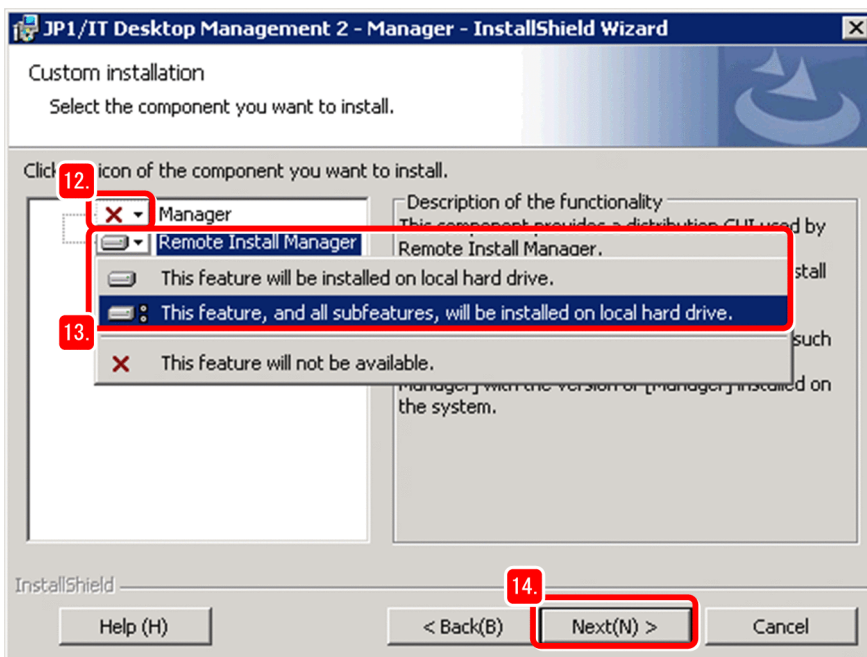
JP1/IT Desktop Management 2 - Manager - InstallShield Wizard

Custom installation

Select the component you want to install.

Click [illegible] icon of the component you want to install.

12.

Manager

Remote Install Manager

Description of the functionality

This component provides a distribution GUI used by

Remote Install Manager.

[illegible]stall

This feature will be installed on local hard drive.

This feature, and all subfeatures, will be installed on local hard drive.

13.

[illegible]such

This feature will not be available.

Manager] with the version of [Manager] installed on the system.

InstallShield

14.

Help (H)

< Back(B)

Next(N) >

Cancel